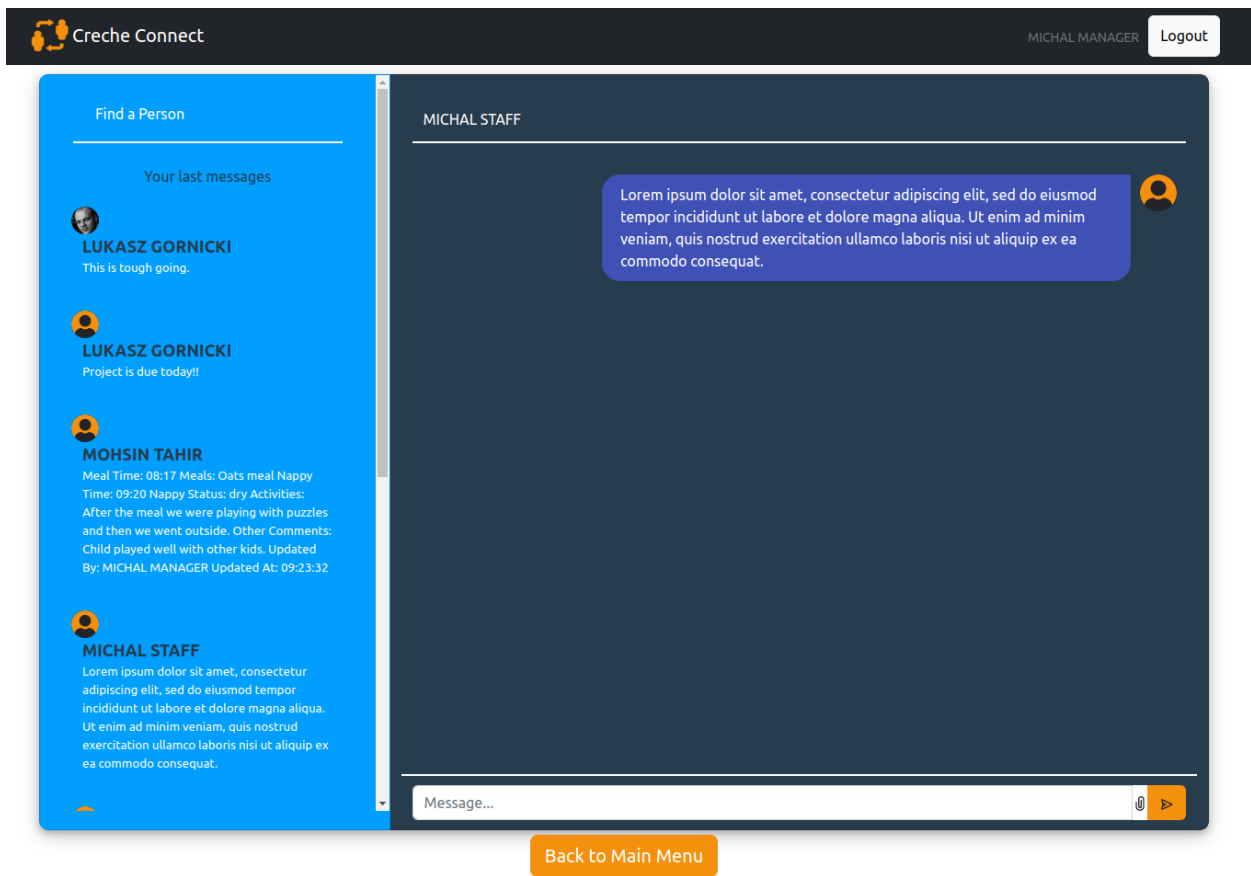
Creche Connect

MICHAL MANAGER Logout

Find a Person

Your last messages

LUKASZ GORNICKI
This is tough going.

LUKASZ GORNICKI
Project is due today!!

MOHSIN TAHIR
Meal Time: 08:17 Meals: Oats meal Nappy Time: 09:20 Nappy Status: dry Activities: After the meal we were playing with puzzles and then we went outside. Other Comments: Child played well with other kids. Updated By: MICHAL MANAGER Updated At: 09:23:32

MICHAL STAFF
Lorem ipsum dolor sit amet, consectetur adipiscing elit, sed do eiusmod tempor incididunt ut labore et dolore magna aliqua. Ut enim ad minim veniam, quis nostrud exercitation ullamco laboris nisi ut aliquip ex ea commodo consequat.

MICHAL STAFF

Lorem ipsum dolor sit amet, consectetur adipiscing elit, sed do eiusmod tempor incididunt ut labore et dolore magna aliqua. Ut enim ad minim veniam, quis nostrud exercitation ullamco laboris nisi ut aliquip ex ea commodo consequat.

Message...

Back to Main Menu